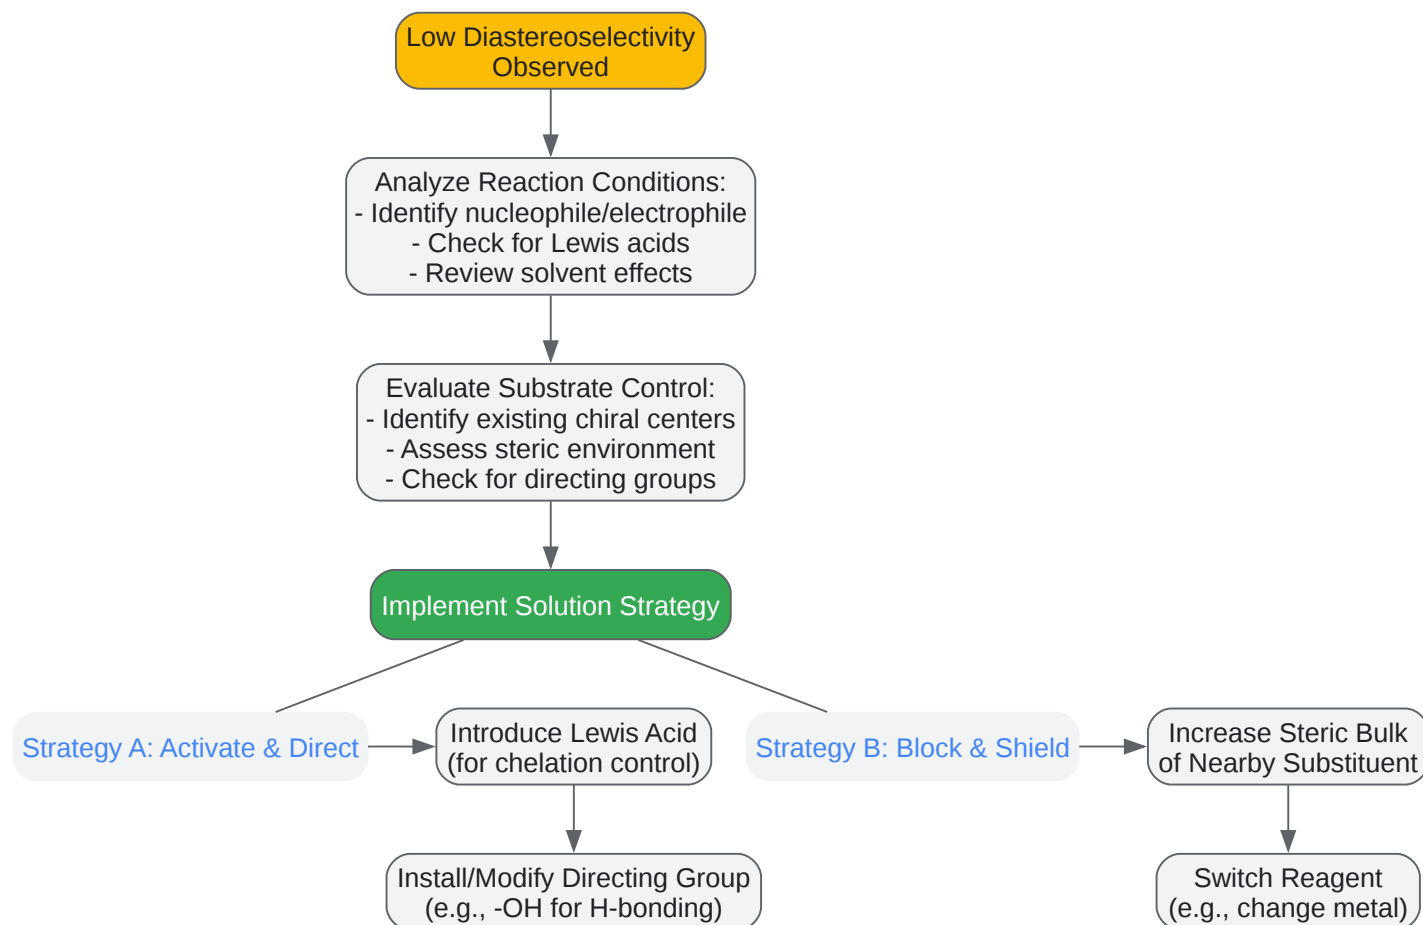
Low Diastereoselectivity Observed

Analyze Reaction Conditions:
- Identify nucleophile/electrophile
- Check for Lewis acids
- Review solvent effects

Evaluate Substrate Control:
- Identify existing chiral centers
- Assess steric environment
- Check for directing groups

Implement Solution Strategy

Strategy A: Activate & Direct

Introduce Lewis Acid (for chelation control)

Install/Modify Directing Group (e.g., -OH for H-bonding)

Strategy B: Block & Shield

Increase Steric Bulk of Nearby Substituent

Switch Reagent (e.g., change metal)